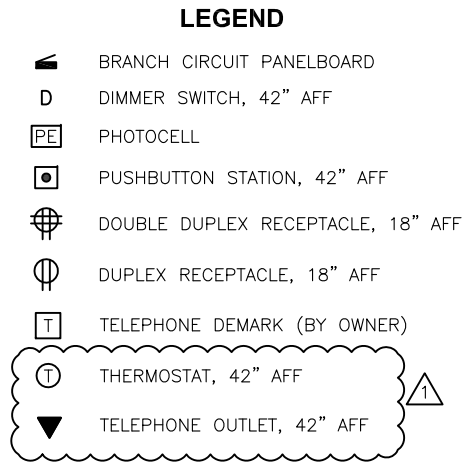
LEGEND

BRANCH CIRCUIT PANELBOARD

D DIMMER SWITCH, 42" AFF

PE PHOTOCELL

PUSHBUTTON STATION, 42" AFF

DOUBLE DUPLEX RECEPTACLE, 18" AFF

DUPLEX RECEPTACLE, 18" AFF

T TELEPHONE DEMARK (BY OWNER)

T THERMOSTAT, 42" AFF

TELEPHONE OUTLET, 42" AFF

1